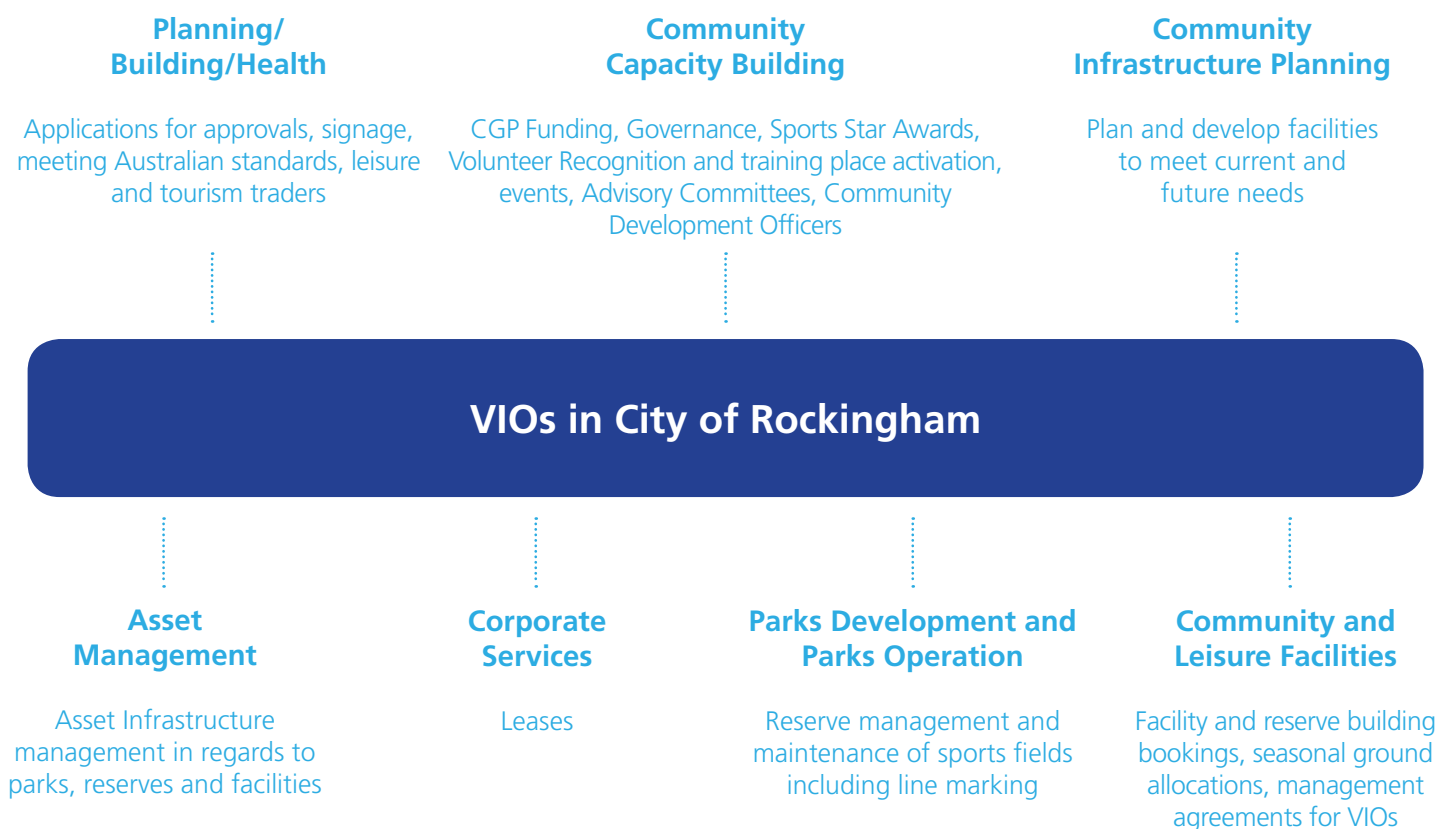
Planning/
Building/Health

Applications for approvals, signage, meeting Australian standards, leisure and tourism traders

Community
Capacity Building

CGP Funding, Governance, Sports Star Awards, Volunteer Recognition and training place activation, events, Advisory Committees, Community Development Officers

Community
Infrastructure Planning

Plan and develop facilities to meet current and future needs

VIOs in City of Rockingham

Asset
Management

Asset Infrastructure management in regards to parks, reserves and facilities

Corporate
Services

Leases

Parks Development and
Parks Operation

Reserve management and maintenance of sports fields including line marking

Community and
Leisure Facilities

Facility and reserve building bookings, seasonal ground allocations, management agreements for VIOs